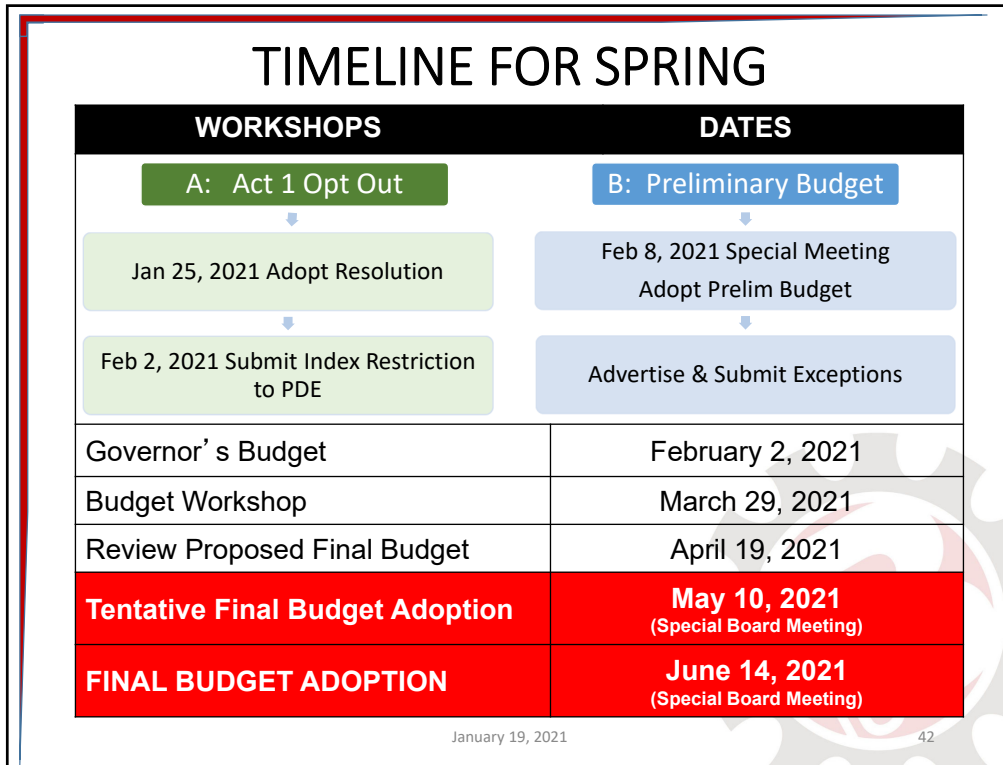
TIMELINE FOR SPRING

| WORKSHOPS | DATES |
|---|---|
| A: Act 1 Opt Out<br>Jan 25, 2021 Adopt Resolution<br>Feb 2, 2021 Submit Index Restriction to PDE | B: Preliminary Budget<br>Feb 8, 2021 Special Meeting Adopt Prelim Budget<br>Advertise & Submit Exceptions |
| Governor's Budget | February 2, 2021 |
| Budget Workshop | March 29, 2021 |
| Review Proposed Final Budget | April 19, 2021 |
| Tentative Final Budget Adoption | May 10, 2021 (Special Board Meeting) |
| FINAL BUDGET ADOPTION | June 14, 2021 (Special Board Meeting) |

January 19, 2021

42